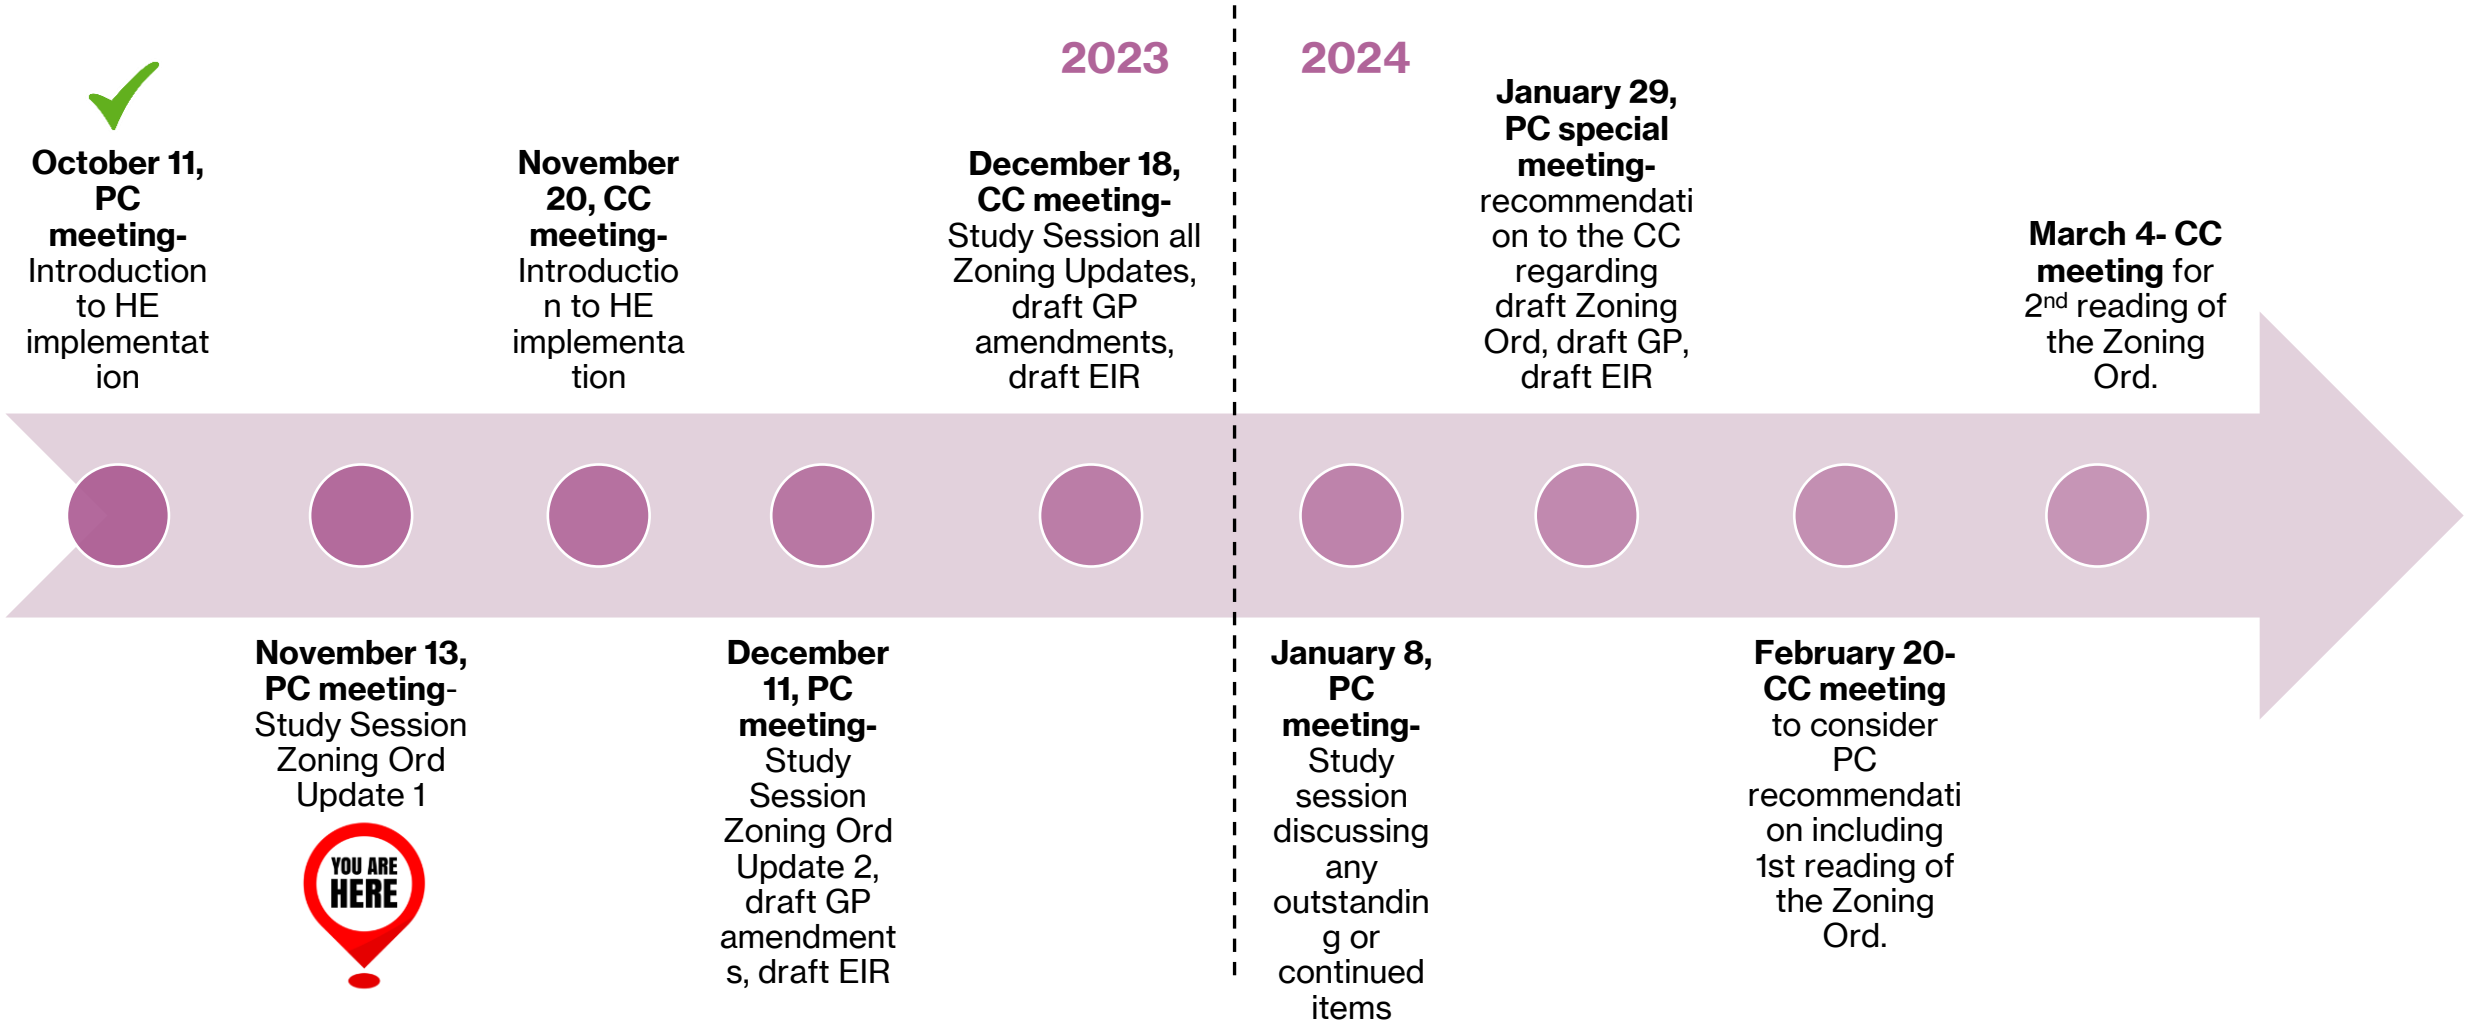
2023

2024

October 11, PC meeting- Introduction to HE implementation

November 13, PC meeting- Study Session Zoning Ord Update 1

YOU ARE HERE

November 20, CC meeting- Introduction to HE implementation

December 11, PC meeting- Study Session Zoning Ord Update 2, draft GP amendments, draft EIR

December 18, CC meeting- Study Session all Zoning Updates, draft GP amendments, draft EIR

January 8, PC meeting- Study session discussing any outstanding or continued items

January 29, PC special meeting- recommendation to the CC regarding draft Zoning Ord, draft GP, draft EIR

February 20- CC meeting to consider PC recommendation including 1st reading of the Zoning Ord.

March 4- CC meeting for 2$^{nd}$ reading of the Zoning Ord.